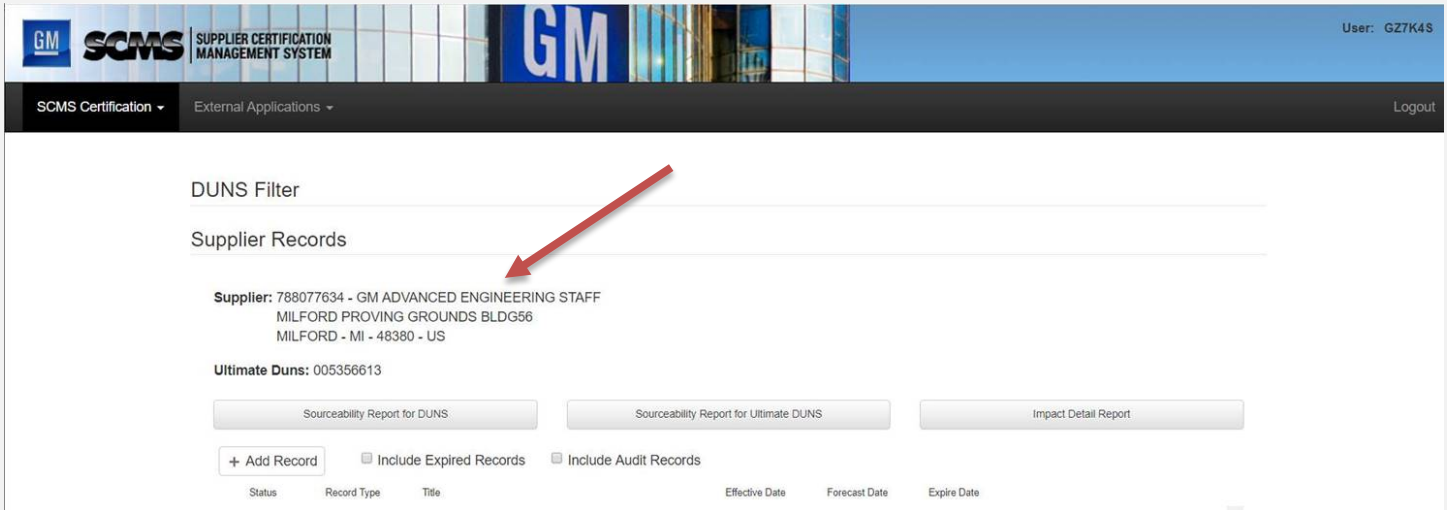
GM SCMS SUPPLIER CERTIFICATION MANAGEMENT SYSTEM

GM

User: GZ7K4S

SCMS Certification ▾ External Applications ▾ Logout

DUNS Filter

Supplier Records

Supplier: 788077634 - GM ADVANCED ENGINEERING STAFF
MILFORD PROVING GROUNDS BLDG56
MILFORD - MI - 48380 - US

Ultimate Duns: 005356613

Sourceability Report for DUNS

Sourceability Report for Ultimate DUNS

Impact Detail Report

+ Add Record

Include Expired Records

Include Audit Records

| Status | Record Type | Title | Effective Date | Forecast Date | Expire Date |
|---|---|---|---|---|---|